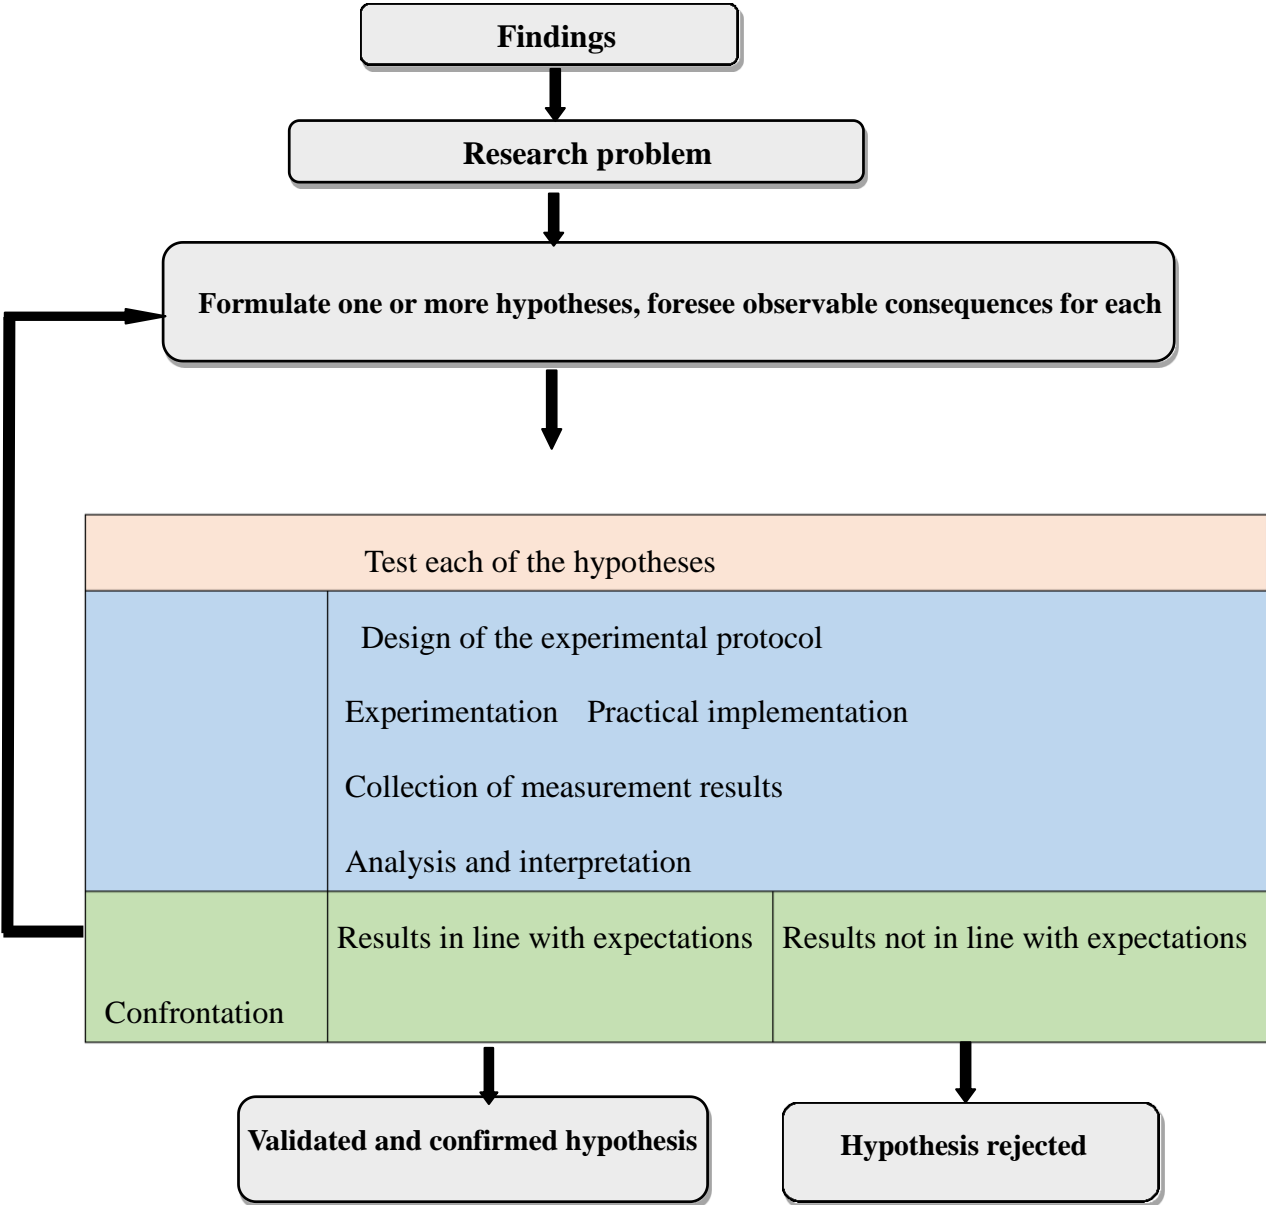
Findings

Research problem

Formulate one or more hypotheses, foresee observable consequences for each

Test each of the hypotheses

Design of the experimental protocol

Experimentation Practical implementation

Collection of measurement results

Analysis and interpretation

Confrontation

Results in line with expectations

Results not in line with expectations

Validated and confirmed hypothesis

Hypothesis rejected